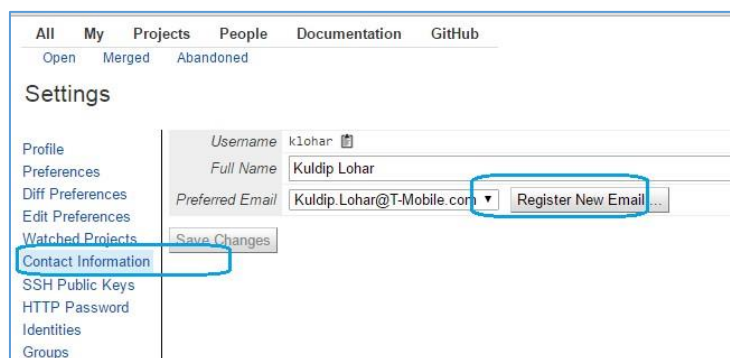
All My Projects People Documentation GitHub
Open Merged Abandoned

Settings

Profile
Preferences
Diff Preferences
Edit Preferences
Watched Projects
Contact Information
SSH Public Keys
HTTP Password
Identities
Groups

Username klohar
Full Name Kuldip Lohar
Preferred Email Kuldip.Lohar@T-Mobile.com
Register New Email...
Save Changes